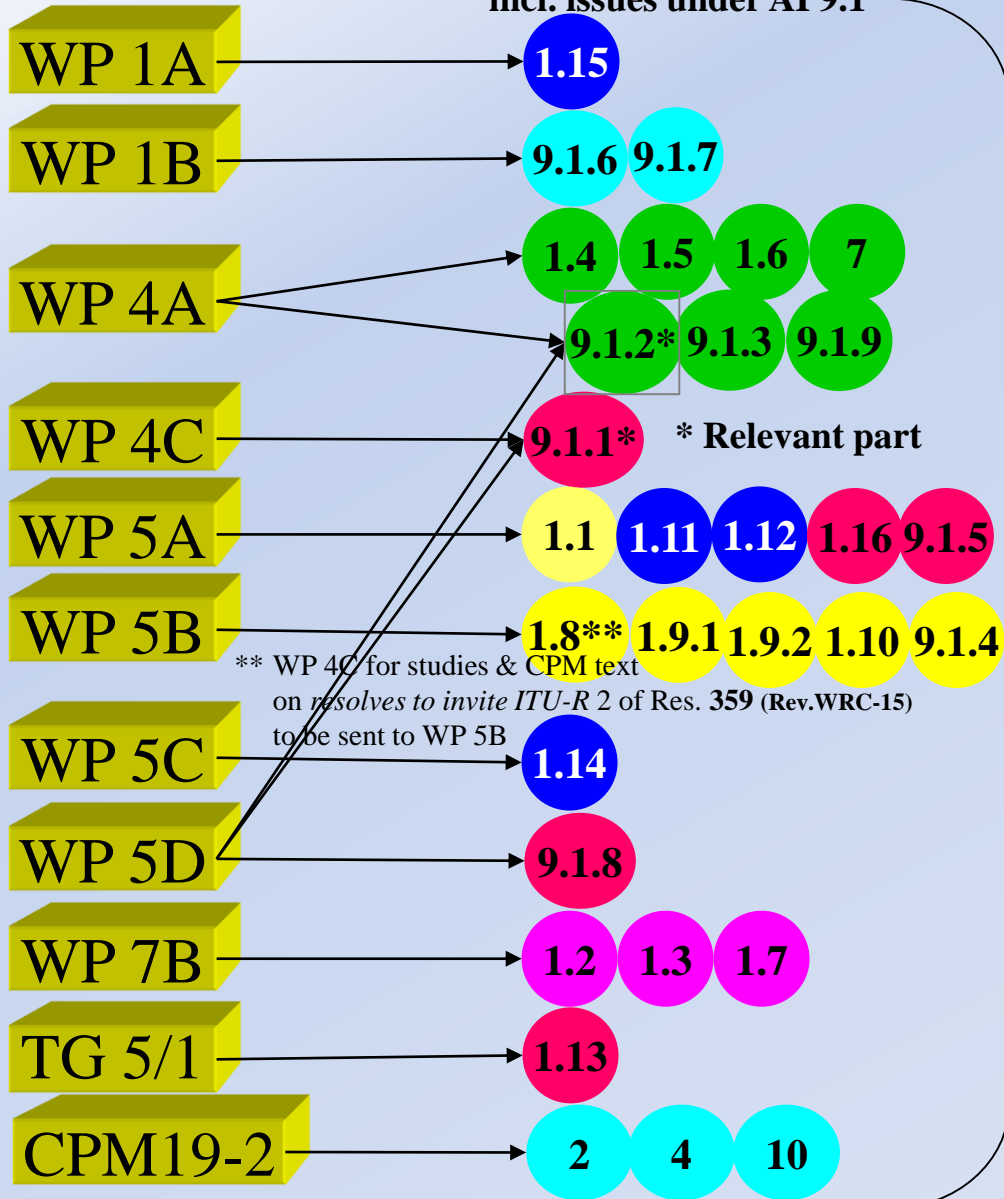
incl. issues under AI 9.1

WP 1A 1.15

WP 1B 9.1.6 9.1.7

WP 4A 1.4 1.5 1.6 7 9.1.2* 9.1.3 9.1.9

WP 4C 9.1.1* * Relevant part

WP 5A 1.1 1.11 1.12 1.16 9.1.5

WP 5B 1.8** 1.9.1 1.9.2 1.10 9.1.4

** WP 4C for studies & CPM text on *resolves to invite ITU-R* 2 of Res. **359 (Rev.WRC-15)** to be sent to WP 5B

WP 5C 1.14

WP 5D 9.1.8

WP 7B 1.2 1.3 1.7

TG 5/1 1.13

CPM19-2 2 4 10